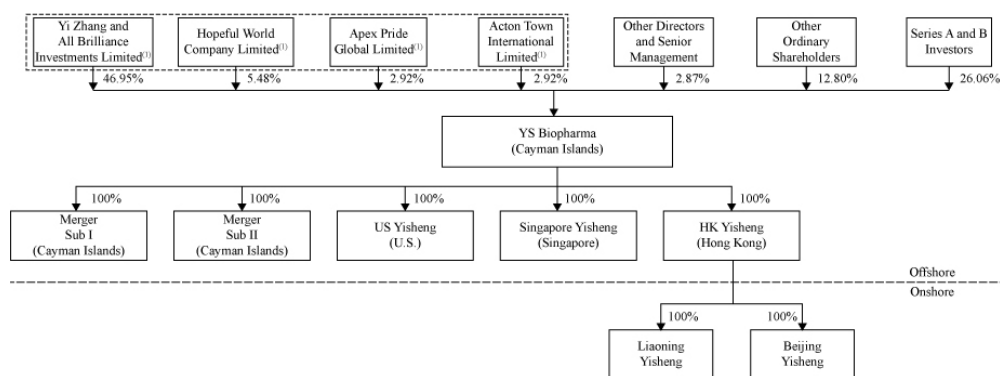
Yi Zhang and All Brilliance Investments Limited$^{(1)}$

46.95%

Hopeful World Company Limited$^{(1)}$

5.48%

Apex Pride Global Limited$^{(1)}$

2.92%

Acton Town International Limited$^{(1)}$

2.92%

Other Directors and Senior Management

2.87%

Other Ordinary Shareholders

12.80%

Series A and B Investors

26.06%

YS Biopharma (Cayman Islands)

100%

Merger Sub I (Cayman Islands)

100%

Merger Sub II (Cayman Islands)

100%

US Yisheng (U.S.)

100%

Singapore Yisheng (Singapore)

100%

HK Yisheng (Hong Kong)

Offshore

Onshore

100%

Liaoning Yisheng

100%

Beijing Yisheng